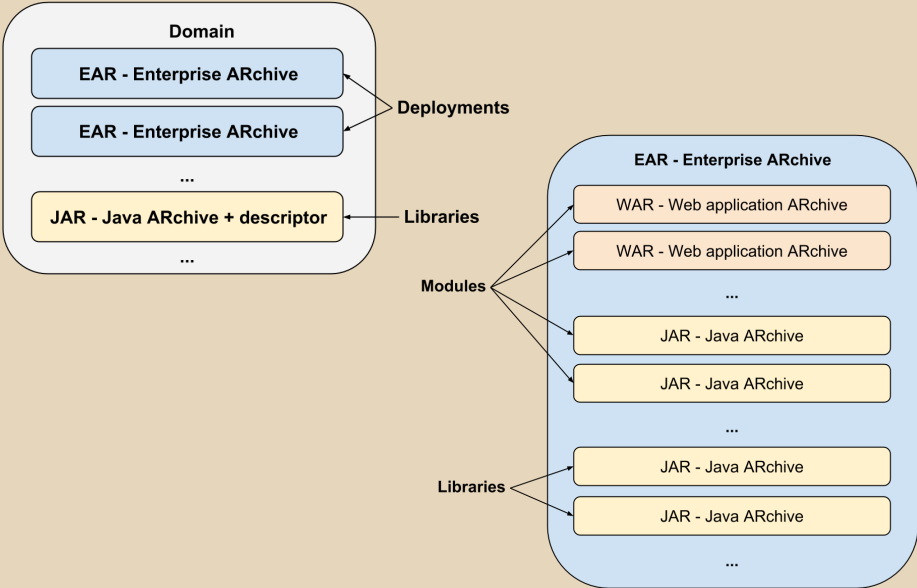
Domain

EAR - Enterprise ARchive

EAR - Enterprise ARchive

...

JAR - Java ARchive + descriptor

...

Deployments

Libraries

EAR - Enterprise ARchive

WAR - Web application ARchive

WAR - Web application ARchive

...

JAR - Java ARchive

JAR - Java ARchive

...

JAR - Java ARchive

JAR - Java ARchive

...

Modules

Libraries